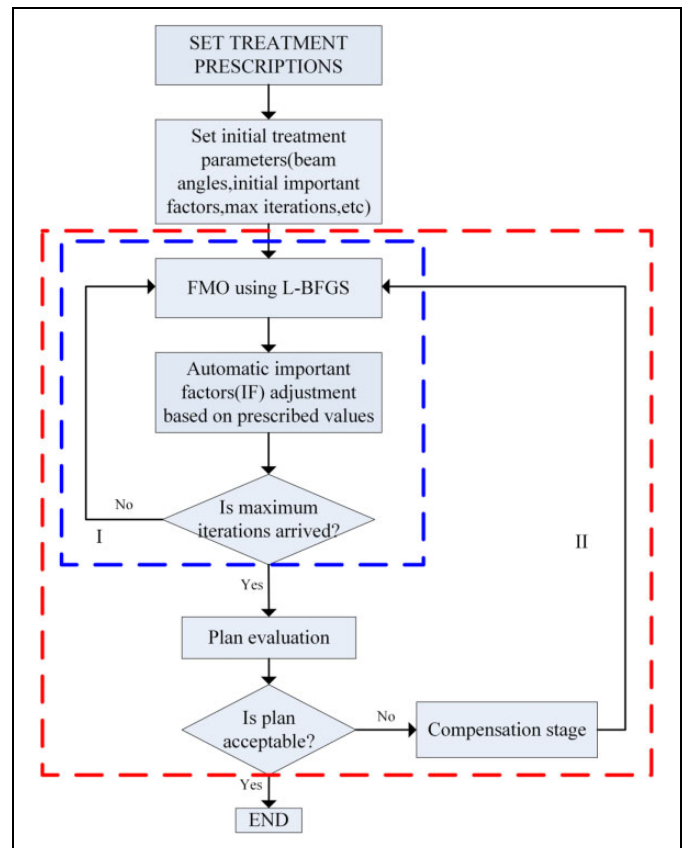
SET TREATMENT PRESCRIPTIONS

Set initial treatment parameters(beam angles,initial important factors,max iterations,etc)

FMO using L-BFGS

Automatic important factors(IF) adjustment based on prescribed values

No

I

Is maximum iterations arrived?

II

Yes

Plan evaluation

Is plan acceptable?

No

Compensation stage

Yes

END